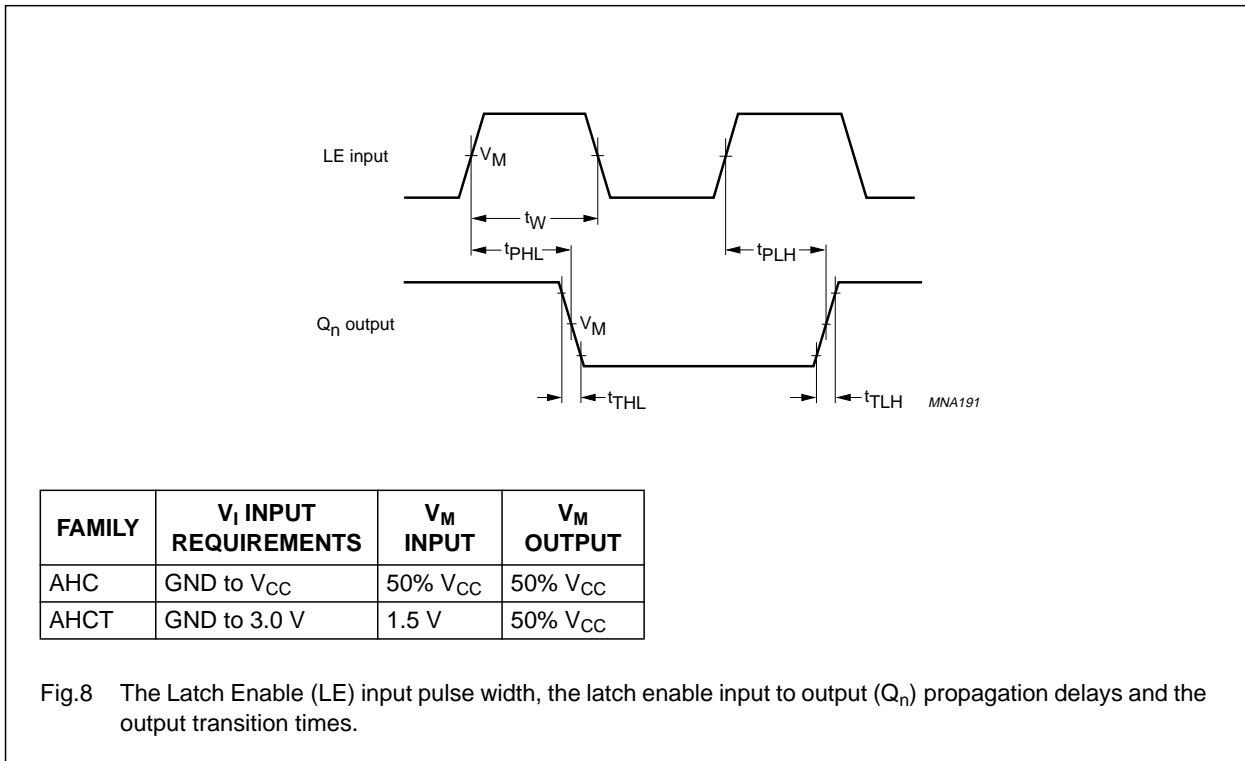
LE input

$V_M$

$t_W$

$t_{PHL}$

$t_{PLH}$

$Q_n$ output

$V_M$

$t_{THL}$

$t_{TLH}$

MNA191

| FAMILY | $V_I$ INPUT REQUIREMENTS | $V_M$ INPUT | $V_M$ OUTPUT |
|---|---|---|---|
| AHC | GND to $V_{CC}$ | 50% $V_{CC}$ | 50% $V_{CC}$ |
| AHCT | GND to 3.0 V | 1.5 V | 50% $V_{CC}$ |

Fig.8 The Latch Enable (LE) input pulse width, the latch enable input to output ($Q_n$) propagation delays and the output transition times.